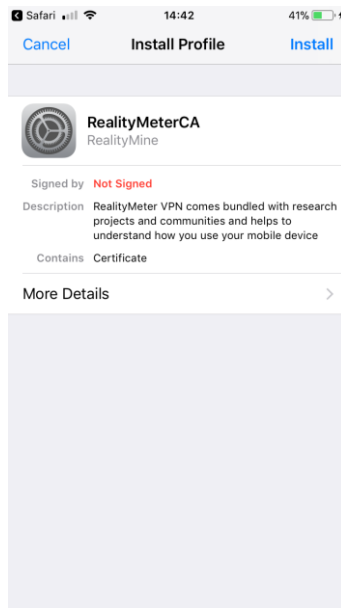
Safari 14:42 41%

Cancel Install Profile Install

RealityMeterCA
RealityMine

Signed by Not Signed

Description RealityMeter VPN comes bundled with research projects and communities and helps to understand how you use your mobile device

Contains Certificate

More Details